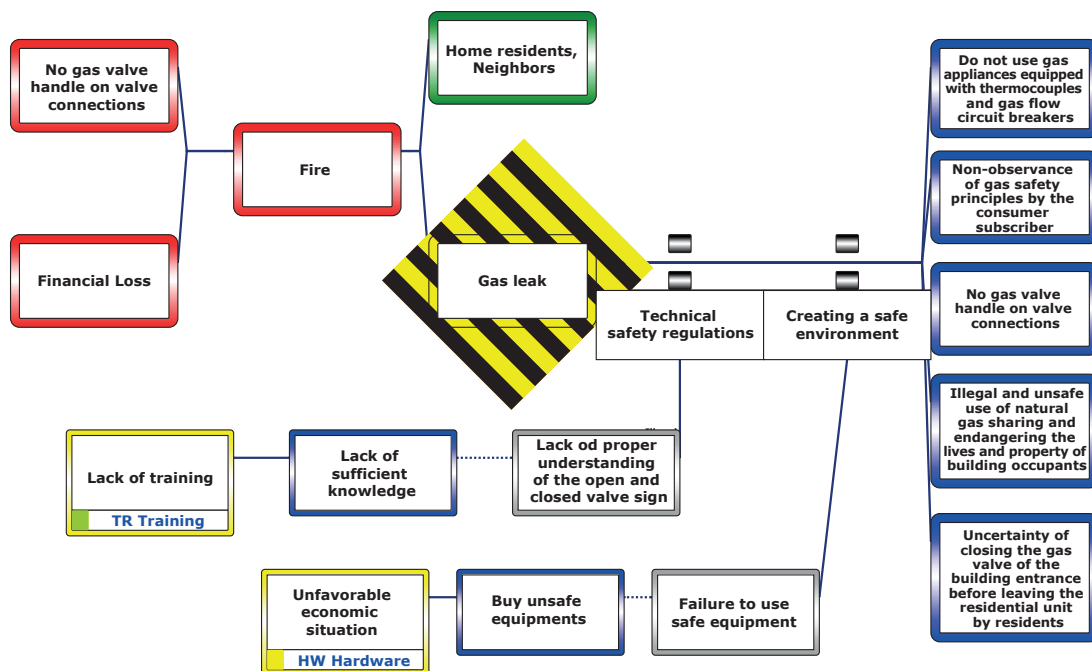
No gas valve handle on valve connections

Fire

Financial Loss

Home residents, Neighbors

Gas leak

Technical safety regulations

Creating a safe environment

Do not use gas appliances equipped with thermocouples and gas flow circuit breakers

Non-observance of gas safety principles by the consumer subscriber

No gas valve handle on valve connections

Illegal and unsafe use of natural gas sharing and endangering the lives and property of building occupants

Uncertainty of closing the gas valve of the building entrance before leaving the residential unit by residents

Lack of training

TR Training

Lack of sufficient knowledge

Lack od proper understanding of the open and closed valve sign

Unfavorable economic situation

HW Hardware

Buy unsafe equipments

Failure to use safe equipment